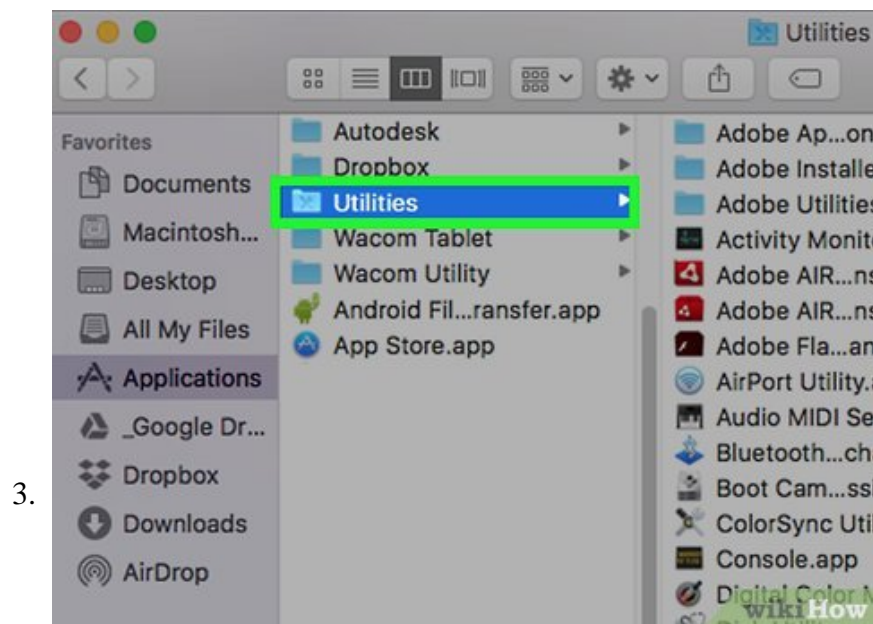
3.

Utilities

Favorites
Documents
Macintosh...
Desktop
All My Files
Applications
_Google Dr...
Dropbox
Downloads
AirDrop

Autodesk
Dropbox
Utilities
Wacom Tablet
Wacom Utility
Android Fil...ransfer.app
App Store.app

Adobe Ap...on
Adobe Installe
Adobe Utilities
Activity Monito
Adobe AIR...ns
Adobe AIR...ns
Adobe Fla...an
AirPort Utility.
Audio MIDI Se
Bluetooth...ch
Boot Cam...ssi
ColorSync Uti
Console.app
Digital Color

wikiHow